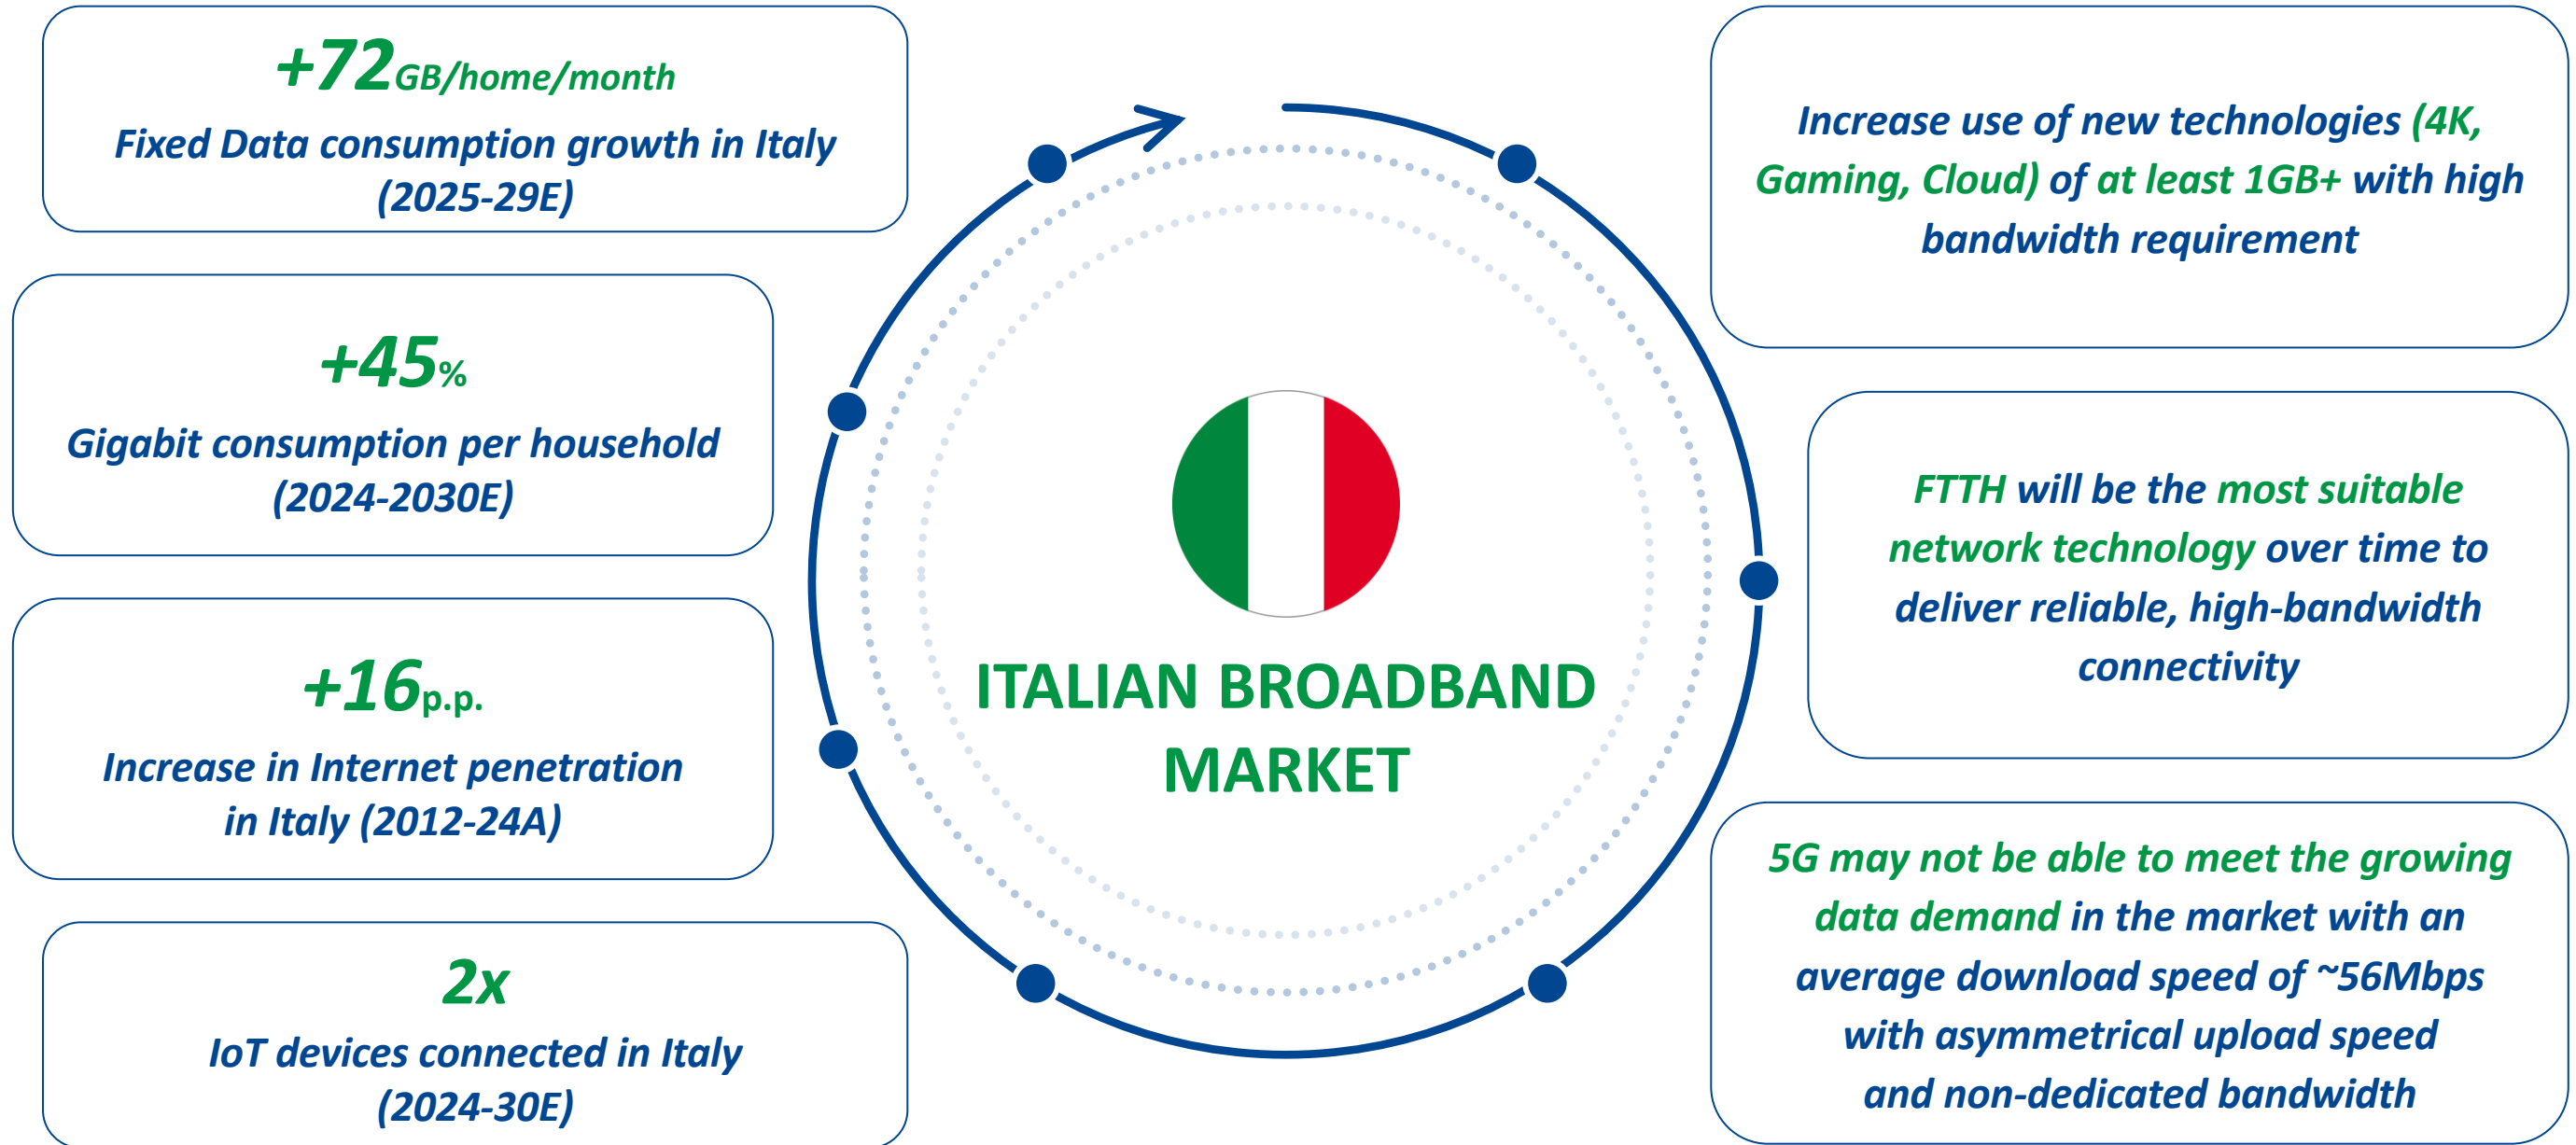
+72GB/home/month
Fixed Data consumption growth in Italy (2025-29E)

+45%
Gigabit consumption per household (2024-2030E)

+16p.p.
Increase in Internet penetration in Italy (2012-24A)

2x
IoT devices connected in Italy (2024-30E)

ITALIAN BROADBAND MARKET

Increase use of new technologies (4K, Gaming, Cloud) of at least 1GB+ with high bandwidth requirement

FTTH will be the most suitable network technology over time to deliver reliable, high-bandwidth connectivity

5G may not be able to meet the growing data demand in the market with an average download speed of ~56Mbps with asymmetrical upload speed and non-dedicated bandwidth